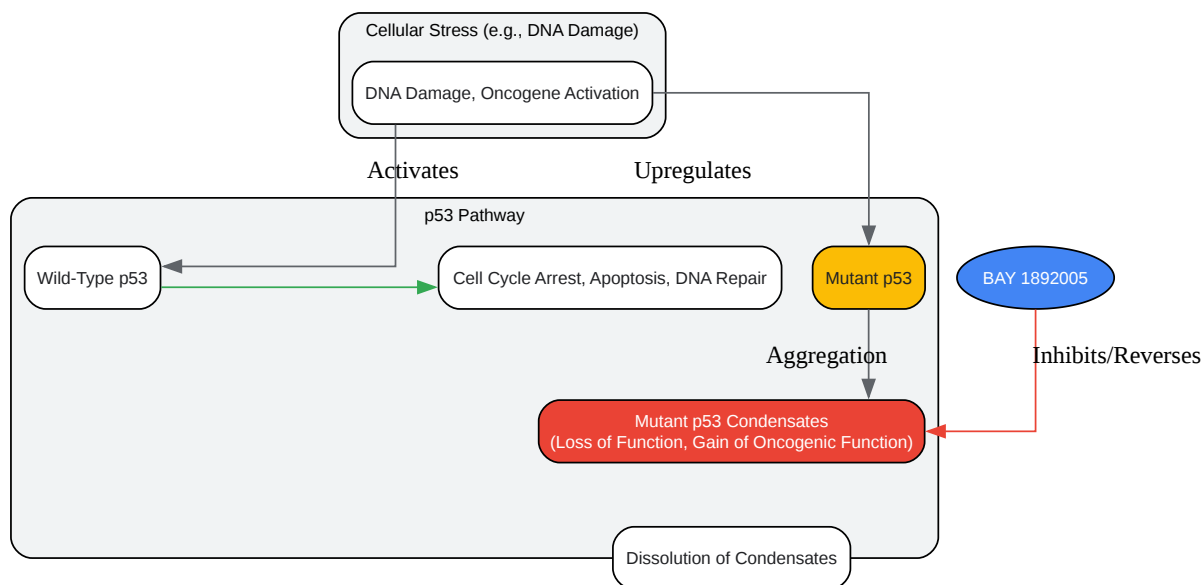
Cellular Stress (e.g., DNA Damage)

DNA Damage, Oncogene Activation

Activates

Upregulates

p53 Pathway

Wild-Type p53

Cell Cycle Arrest, Apoptosis, DNA Repair

Mutant p53

BAY 1892005

Aggregation

Inhibits/Reverses

Mutant p53 Condensates
(Loss of Function, Gain of Oncogenic Function)

Dissolution of Condensates